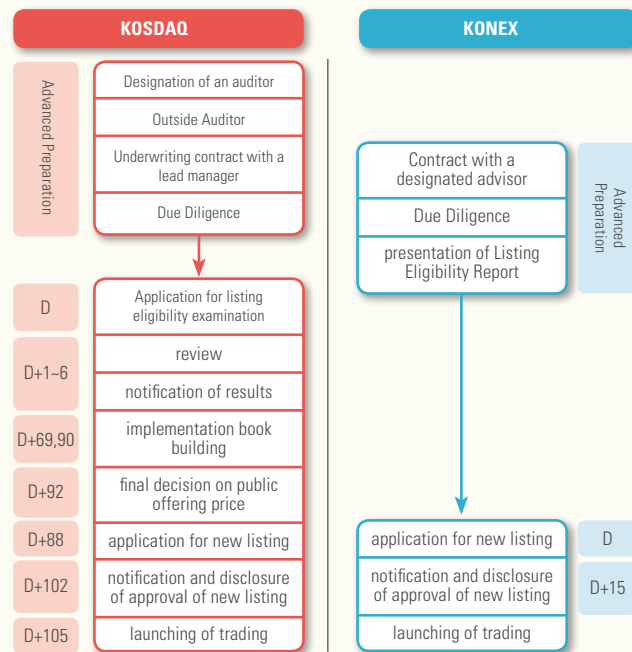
KOSDAQ

KONEX

Advanced Preparation

Designation of an auditor

Outside Auditor

Underwriting contract with a lead manager

Due Diligence

D

Application for listing eligibility examination

D+1~6

review

notification of results

D+69,90

implementation book building

D+92

final decision on public offering price

D+88

application for new listing

D+102

notification and disclosure of approval of new listing

D+105

launching of trading

Contract with a designated advisor

Due Diligence

presentation of Listing Eligibility Report

Advanced Preparation

application for new listing

D

notification and disclosure of approval of new listing

D+15

launching of trading